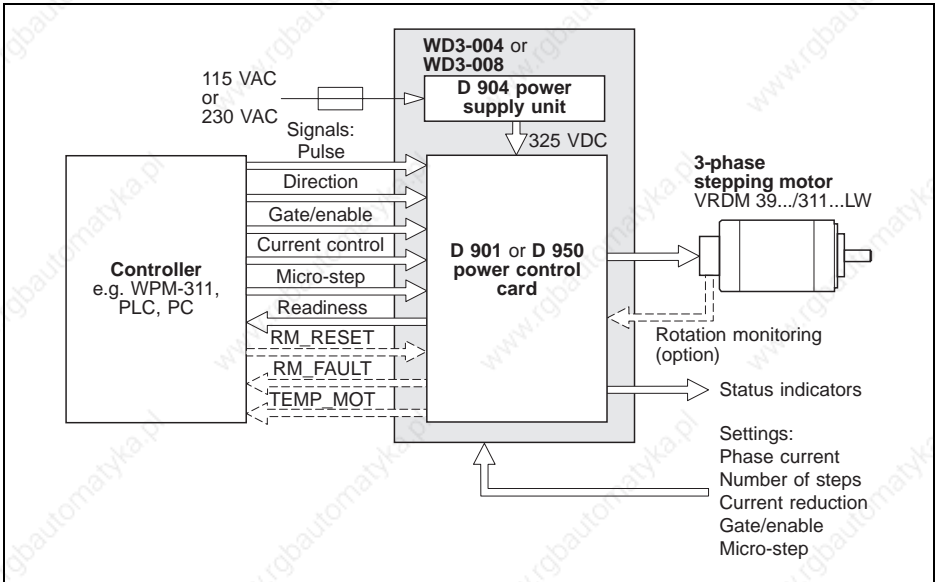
WD3-004 or WD3-008

115 VAC or 230 VAC

D 904 power supply unit

325 VDC

Signals: Pulse

Direction

Gate/enable

Current control

Micro-step

Readiness

RM_RESET

RM_FAULT

TEMP_MOT

Controller e.g. WPM-311, PLC, PC

D 901 or D 950 power control card

3-phase stepping motor VRDM 39.../311...LW

Rotation monitoring (option)

Status indicators

Settings:
Phase current
Number of steps
Current reduction
Gate/enable
Micro-step